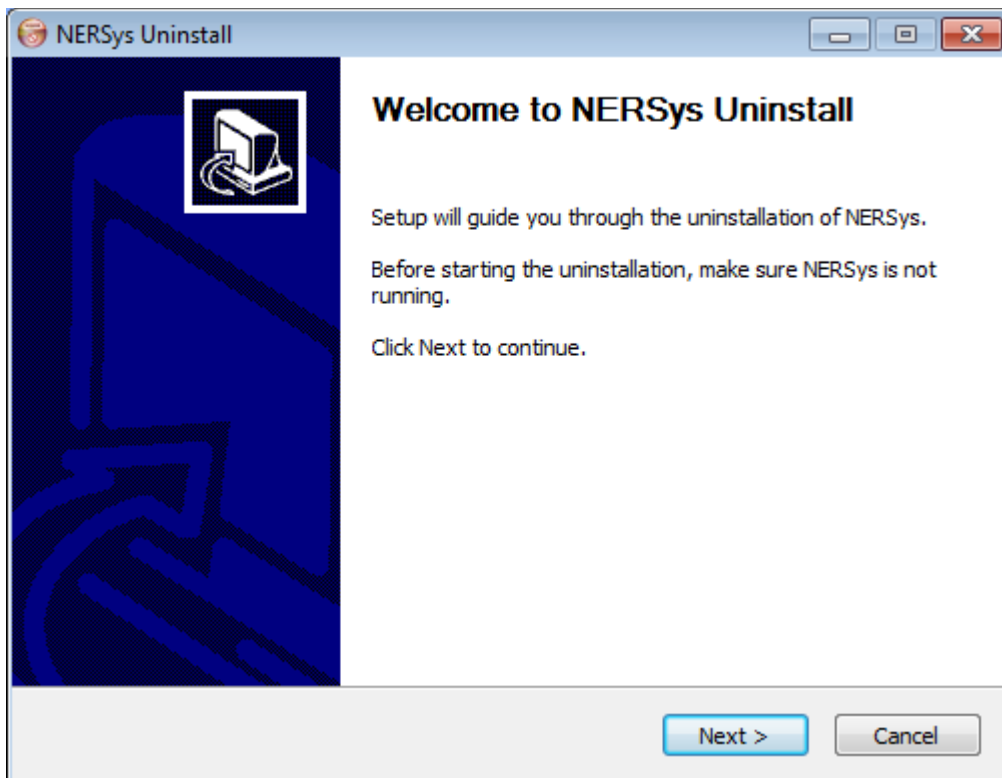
NERSys Uninstall

Welcome to NERSys Uninstall

Setup will guide you through the uninstallation of NERSys.

Before starting the uninstallation, make sure NERSys is not running.

Click Next to continue.

Next >

Cancel